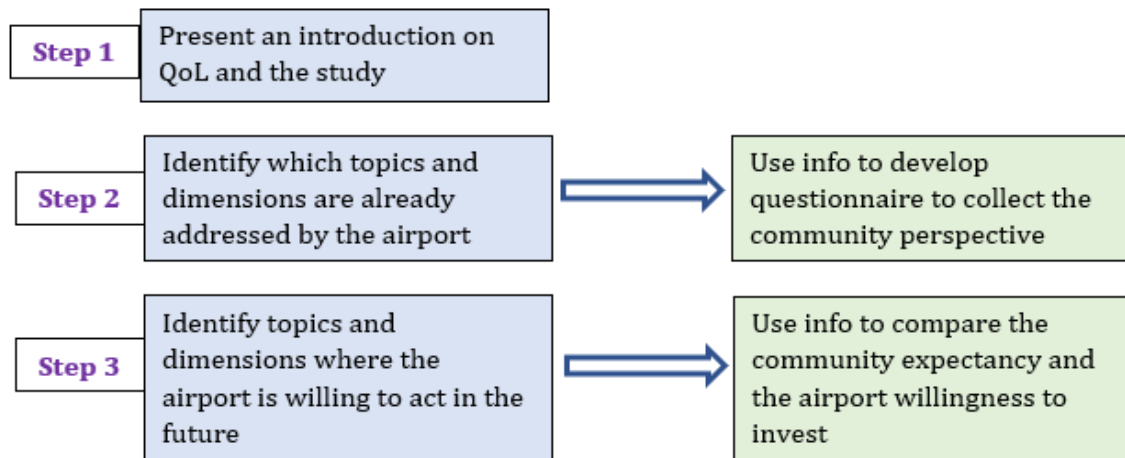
Step 1

Present an introduction on QoL and the study

Step 2

Identify which topics and dimensions are already addressed by the airport

Use info to develop questionnaire to collect the community perspective

Step 3

Identify topics and dimensions where the airport is willing to act in the future

Use info to compare the community expectancy and the airport willingness to invest